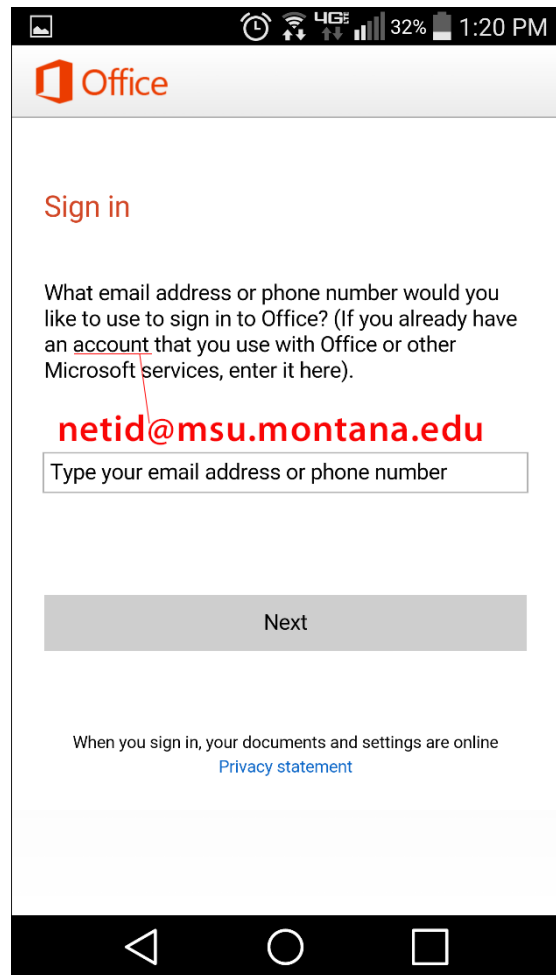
4G 32% 1:20 PM

Office

Sign in

What email address or phone number would you like to use to sign in to Office? (If you already have an account that you use with Office or other Microsoft services, enter it here).

netid@msu.montana.edu

Type your email address or phone number

Next

When you sign in, your documents and settings are online
Privacy statement